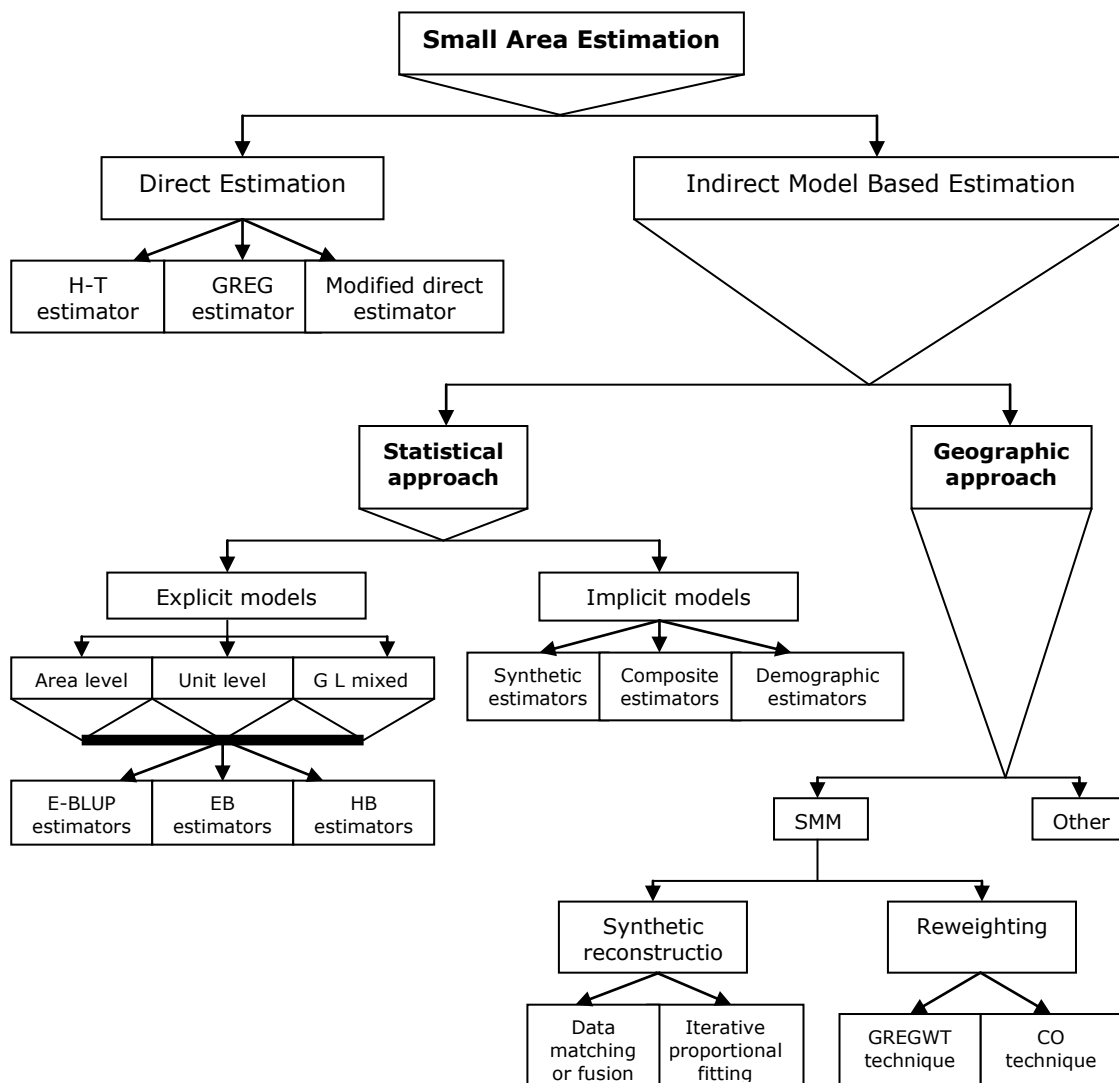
Small Area Estimation

Direct Estimation

H-T estimator

GREG estimator

Modified direct estimator

Indirect Model Based Estimation

Statistical approach

Geographic approach

Explicit models

Implicit models

Area level

Unit level

G L mixed

Synthetic estimators

Composite estimators

Demographic estimators

E-BLUP estimators

EB estimators

HB estimators

SMM

Other

Synthetic reconstructio

Reweighting

Data matching or fusion

Iterative proportional fitting

GREGWT technique

CO technique